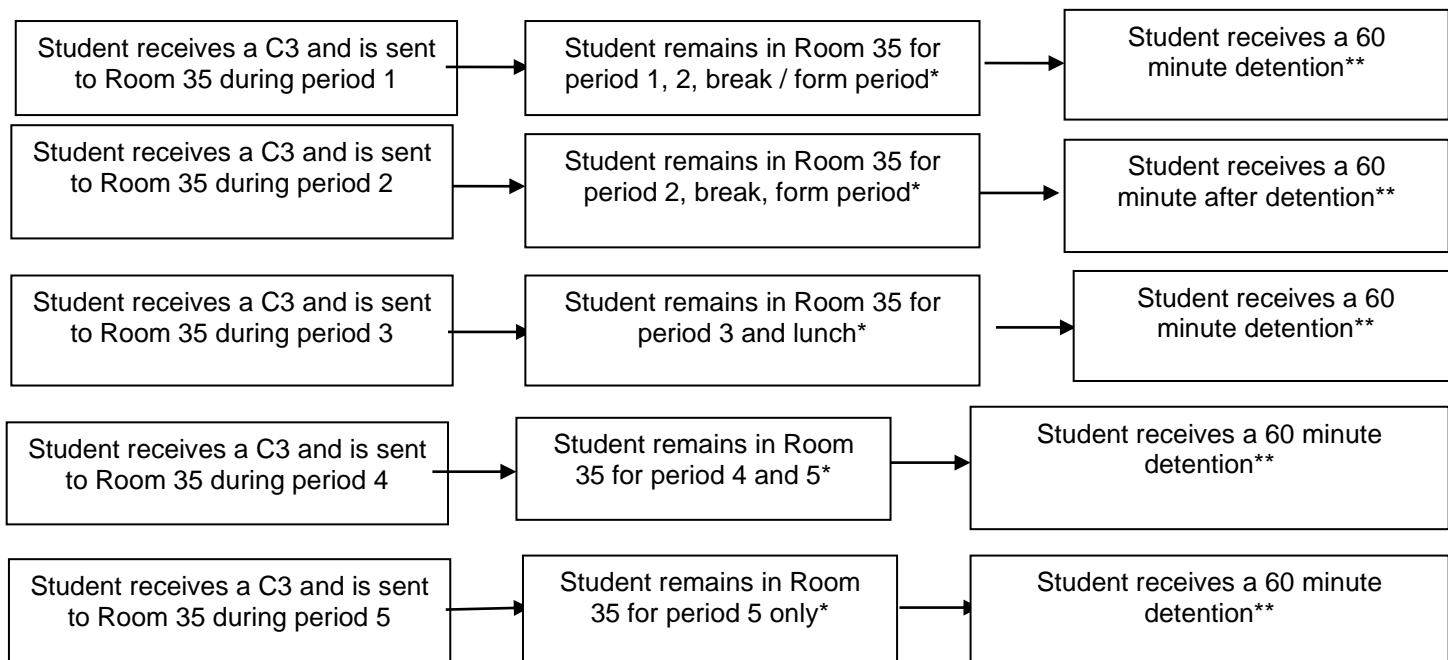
Student receives a C3 and is sent to Room 35 during period 1

Student remains in Room 35 for period 1, 2, break / form period*

Student receives a 60 minute detention**

Student receives a C3 and is sent to Room 35 during period 2

Student remains in Room 35 for period 2, break, form period*

Student receives a 60 minute after detention**

Student receives a C3 and is sent to Room 35 during period 3

Student remains in Room 35 for period 3 and lunch*

Student receives a 60 minute detention**

Student receives a C3 and is sent to Room 35 during period 4

Student remains in Room 35 for period 4 and 5*

Student receives a 60 minute detention**

Student receives a C3 and is sent to Room 35 during period 5

Student remains in Room 35 for period 5 only*

Student receives a 60 minute detention**